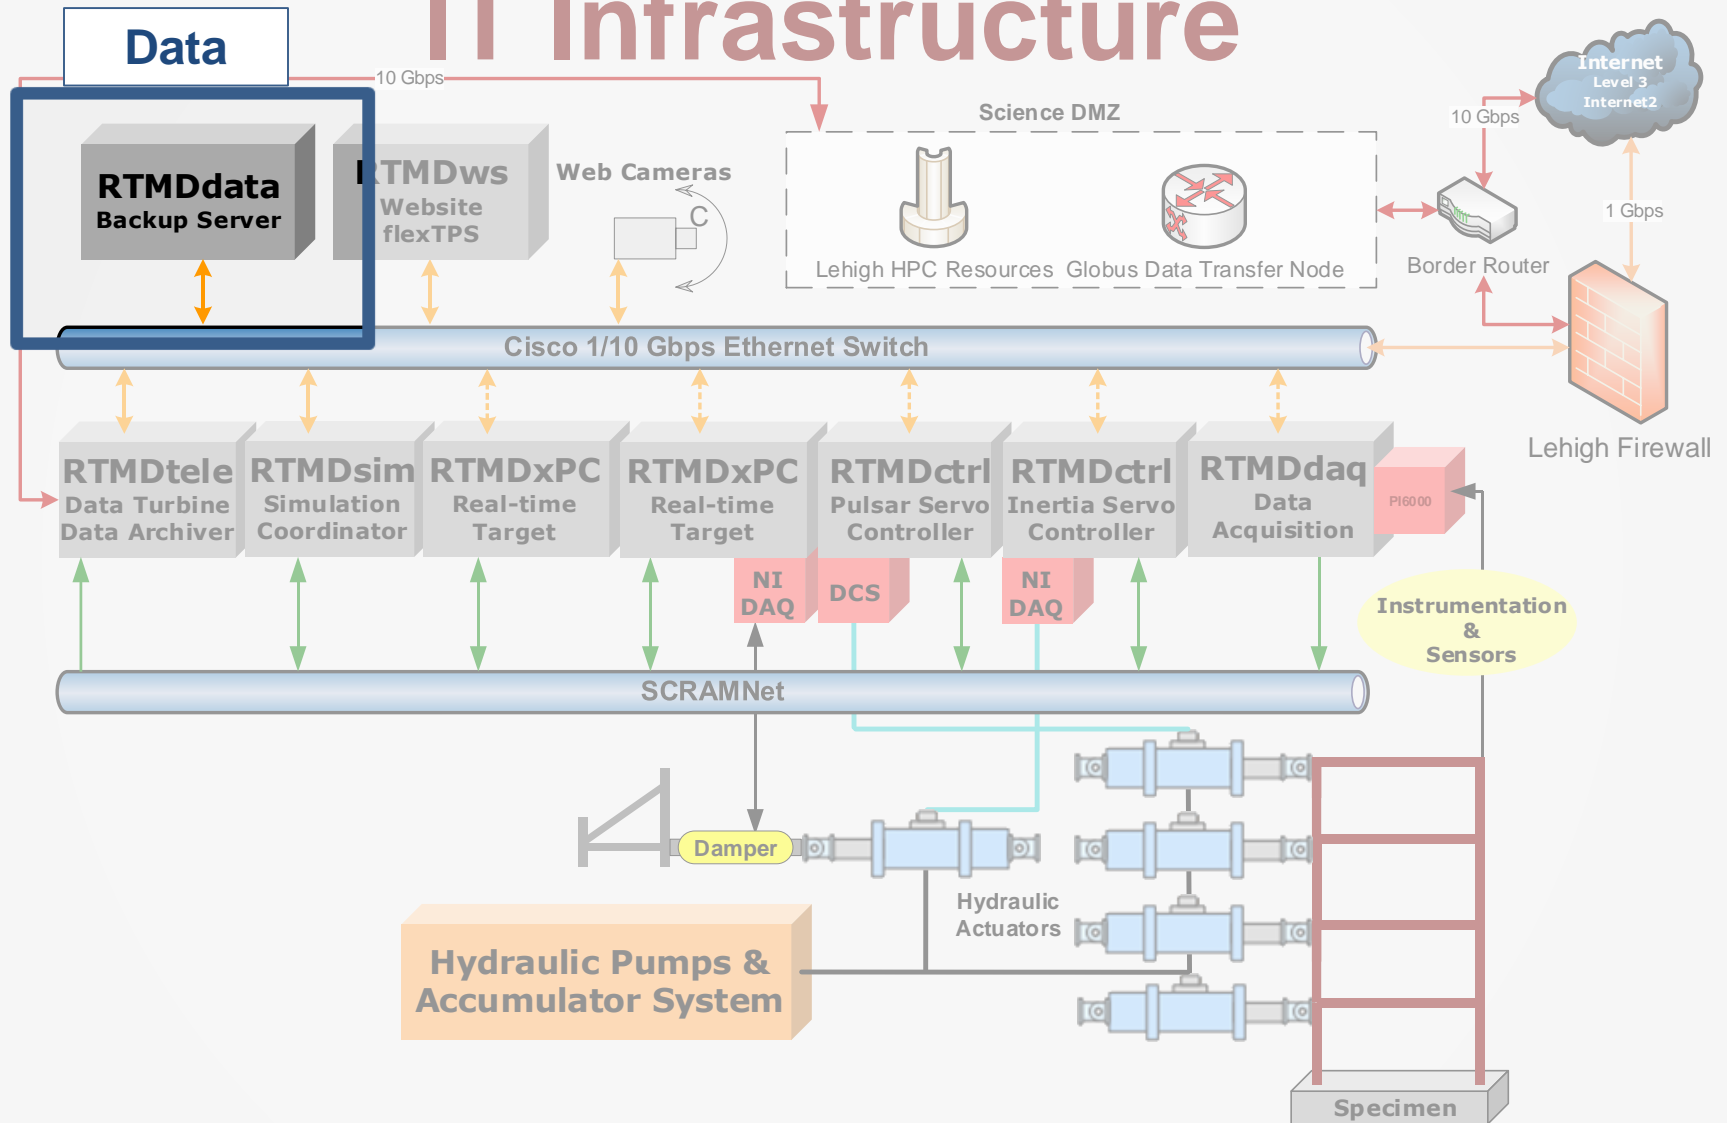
IT Infrastructure

Data

10 Gbps

RTMDdata
Backup Server

RTMDws
Website
flexTPS

Web Cameras

Science DMZ

Lehigh HPC Resources

Globus Data Transfer Node

Internet
Level 3
Internet2

10 Gbps

1 Gbps

Border Router

Cisco 1/10 Gbps Ethernet Switch

Lehigh Firewall

RTMDtele
Data Turbine
Data Archiver

RTMDsim
Simulation
Coordinator

RTMDxPC
Real-time
Target

RTMDxPC
Real-time
Target

RTMDctrl
Pulsar Servo
Controller

RTMDctrl
Inertia Servo
Controller

RTMDdaq
Data
Acquisition

PI6000

NI
DAQ

DCS

NI
DAQ

Instrumentation
&
Sensors

SCRAMNet

Damper

Hydraulic
Actuators

Hydraulic Pumps &
Accumulator System

Specimen